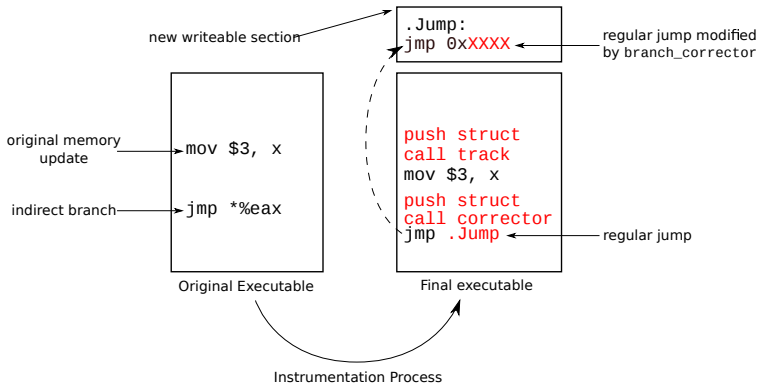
new writeable section

.Jump:
jmp 0xXXXX

regular jump modified by branch_corrector

original memory update

mov $3, x

indirect branch

jmp *%eax

Original Executable

push struct
call track
mov $3, x
push struct
call corrector
jmp .Jump

regular jump

Final executable

Instrumentation Process